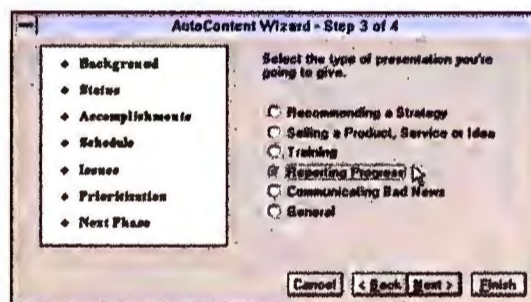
AutoContent Wizard - Step 3 of 4

• Background
• Status
• Accomplishments
• Schedule
• Issues
• Prioritization
• Next Phase

Select the type of presentation you're going to give.

Recommending a Strategy
Selling a Product, Service or Idea
Training
Reporting Progress
Communicating Bad News
General

Cancel
< Back
Next >
Finish